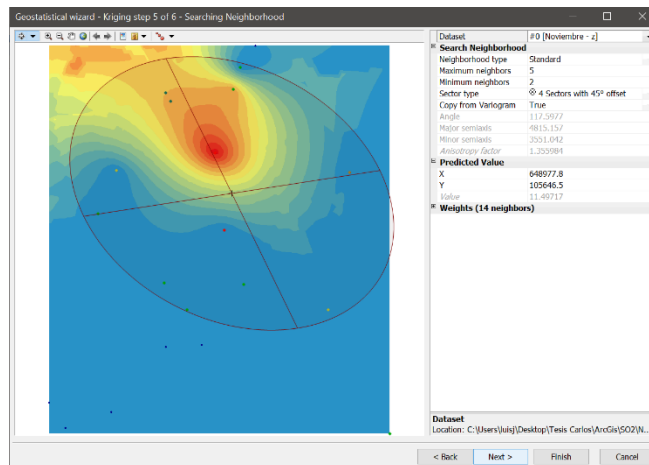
Geostatistical wizard - Kriging step 5 of 6 - Searching Neighborhood

| Dataset | #0 [Noviembre - z] |
|---|---|
| **Search Neighborhood** | |
| Neighborhood type | Standard |
| Maximum neighbors | 5 |
| Minimum neighbors | 2 |
| Sector type | 4 Sectors with 45° offset |
| Copy from Variogram | True |
| Angle | 117.5977 |
| Major semiaxis | 4815.157 |
| Minor semiaxis | 3551.042 |
| Anisotropy factor | 1.355984 |
| **Predicted Value** | |
| X | 648977.8 |
| Y | 105646.5 |
| Value | 11.49717 |
| **Weights (14 neighbors)** | |

Dataset
Location: C:\Users\luisj\Desktop\Tesis Carlos\ArcGis\SO2\N...

< Back
Next >
Finish
Cancel